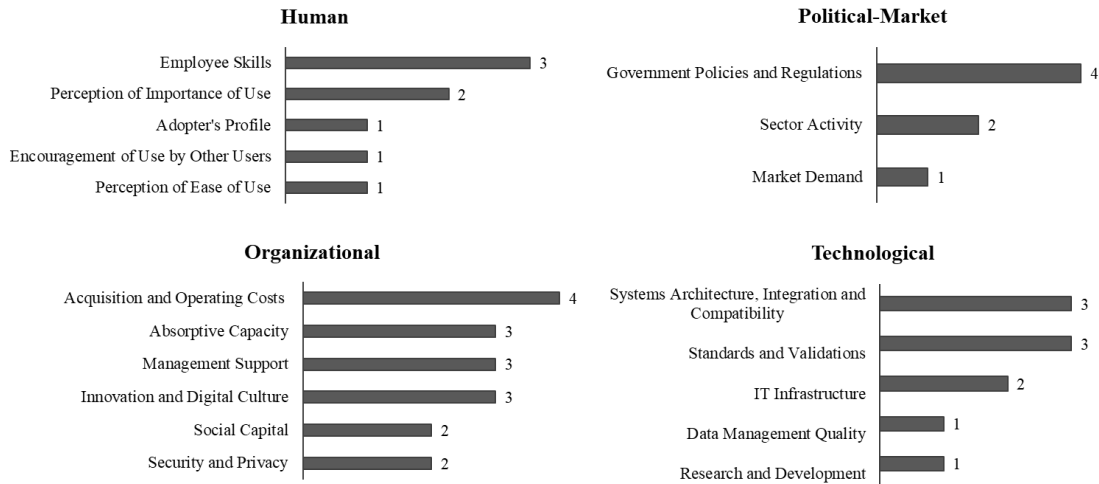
Human

Employee Skills 3
Perception of Importance of Use 2
Adopter's Profile 1
Encouragement of Use by Other Users 1
Perception of Ease of Use 1

Political-Market

Government Policies and Regulations 4
Sector Activity 2
Market Demand 1

Organizational

Acquisition and Operating Costs 4
Absorptive Capacity 3
Management Support 3
Innovation and Digital Culture 3
Social Capital 2
Security and Privacy 2

Technological

Systems Architecture, Integration and Compatibility 3
Standards and Validations 3
IT Infrastructure 2
Data Management Quality 1
Research and Development 1